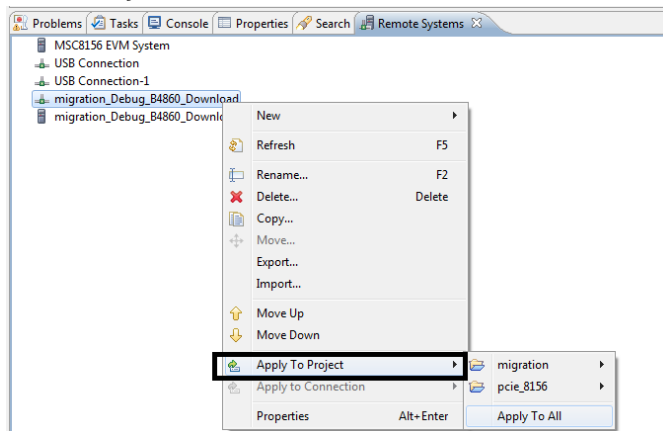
Problems Tasks Console Properties Search Remote Systems ☒

MSC8156 EVM System
USB Connection
USB Connection-1
migration_Debug_B4860_Download
migration_Debug_B4860_Downlo

New ▸
Refresh F5
Rename... F2
Delete... Delete
Copy...
Move...
Export...
Import...
Move Up
Move Down
Apply To Project ▸
Apply to Connection ▸
Properties Alt+Enter

migration ▸
pcie_8156 ▸
Apply To All